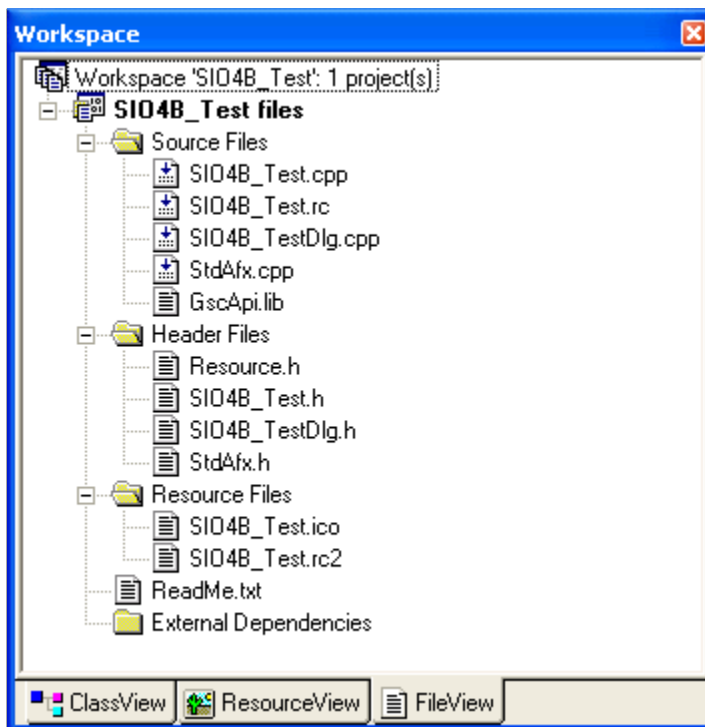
Workspace

Workspace 'SIO4B_Test': 1 project(s)
SIO4B_Test files
Source Files
SIO4B_Test.cpp
SIO4B_Test.rc
SIO4B_TestDlg.cpp
StdAfx.cpp
GscApi.lib
Header Files
Resource.h
SIO4B_Test.h
SIO4B_TestDlg.h
StdAfx.h
Resource Files
SIO4B_Test.ico
SIO4B_Test.rc2
ReadMe.txt
External Dependencies

ClassView ResourceView FileView